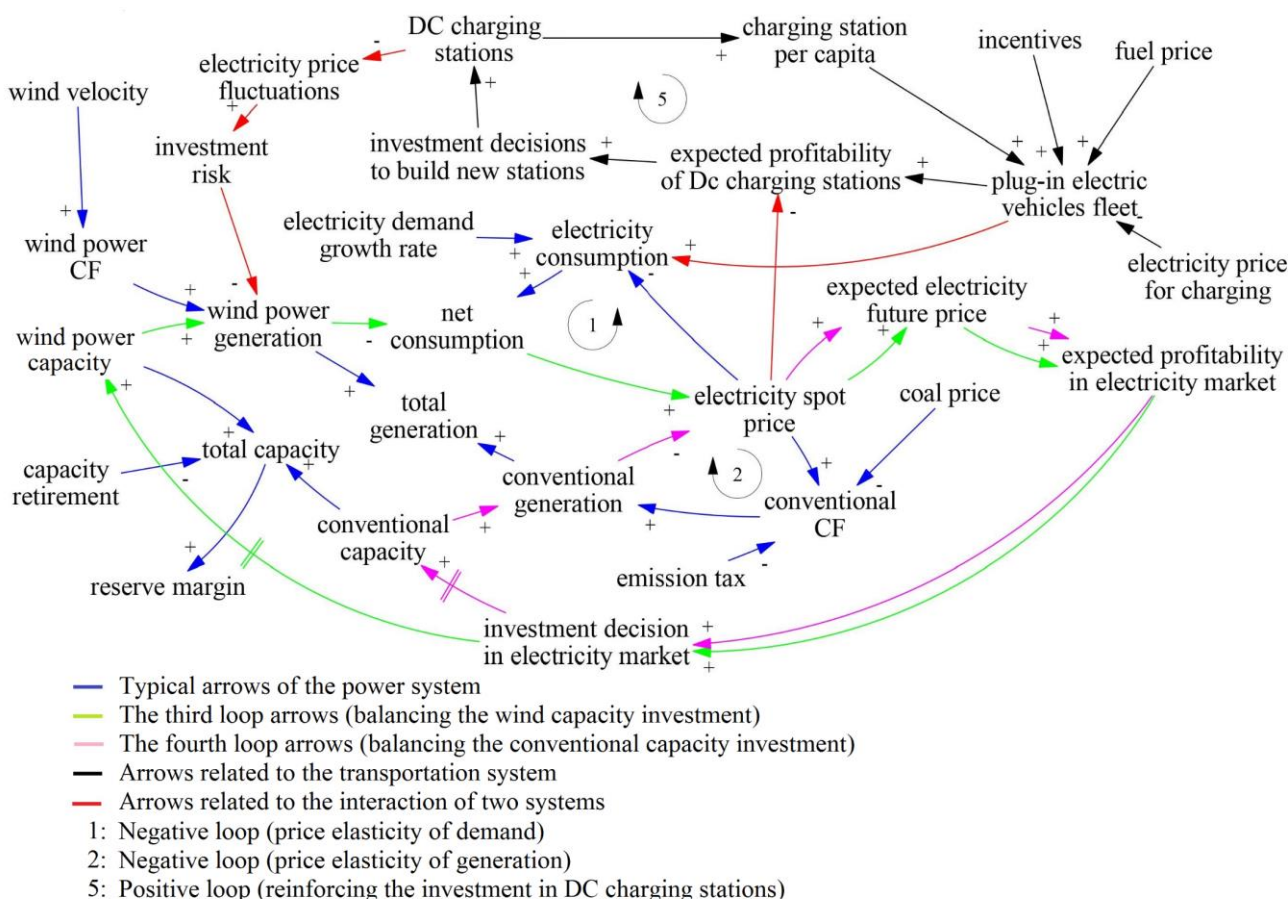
DC charging stations
charging station per capita
incentives
fuel price
electricity price fluctuations
wind velocity
investment risk
5
investment decisions to build new stations
expected profitability of Dc charging stations
plug-in electric vehicles fleet
wind power CF
electricity demand growth rate
electricity consumption
electricity price for charging
wind power generation
net consumption
1
expected electricity future price
wind power capacity
expected profitability in electricity market
electricity spot price
coal price
total generation
total capacity
conventional generation
2
capacity retirement
conventional CF
conventional capacity
reserve margin
emission tax
investment decision in electricity market
+ - + + + + + - + + + + + + - + - + + + + - + + + + + + - + + - + - + + + + + - + + -

— Typical arrows of the power system
— The third loop arrows (balancing the wind capacity investment)
— The fourth loop arrows (balancing the conventional capacity investment)
— Arrows related to the transportation system
— Arrows related to the interaction of two systems
1: Negative loop (price elasticity of demand)
2: Negative loop (price elasticity of generation)
5: Positive loop (reinforcing the investment in DC charging stations)